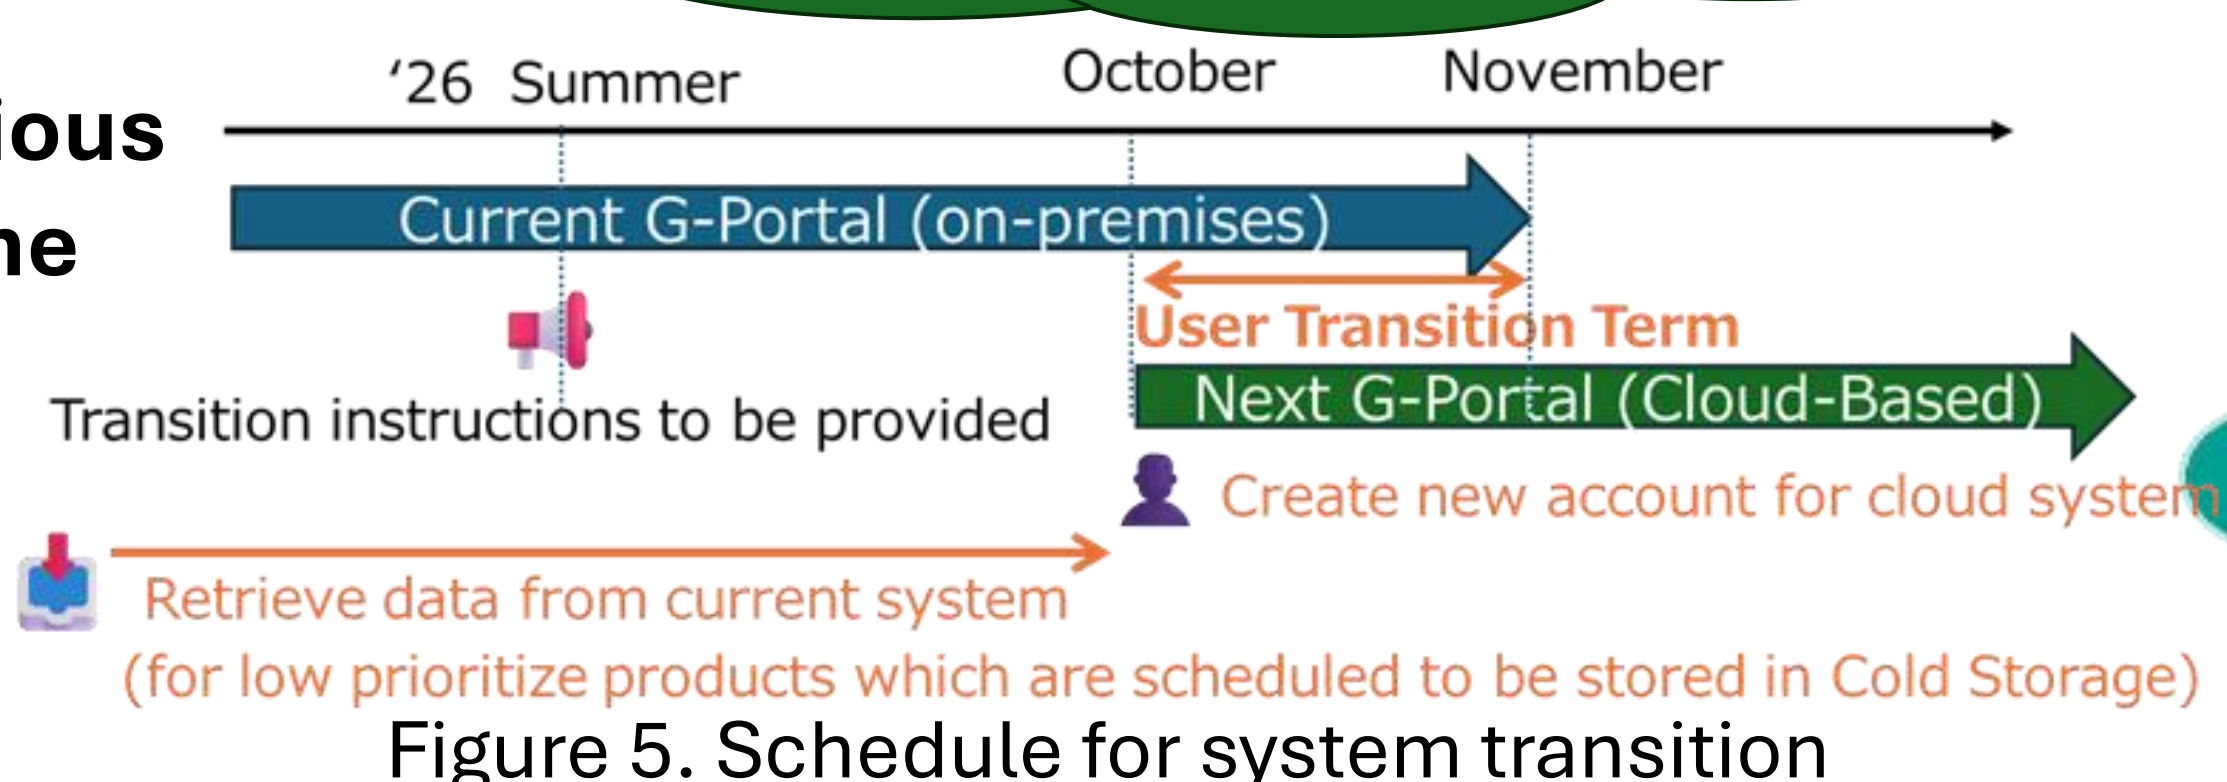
ious
ne

'26 Summer
October
November

Current G-Portal (on-premises)

User Transition Term

Next G-Portal (Cloud-Based)

Transition instructions to be provided

Create new account for cloud system

Retrieve data from current system
(for low prioritize products which are scheduled to be stored in Cold Storage)

Figure 5. Schedule for system transition